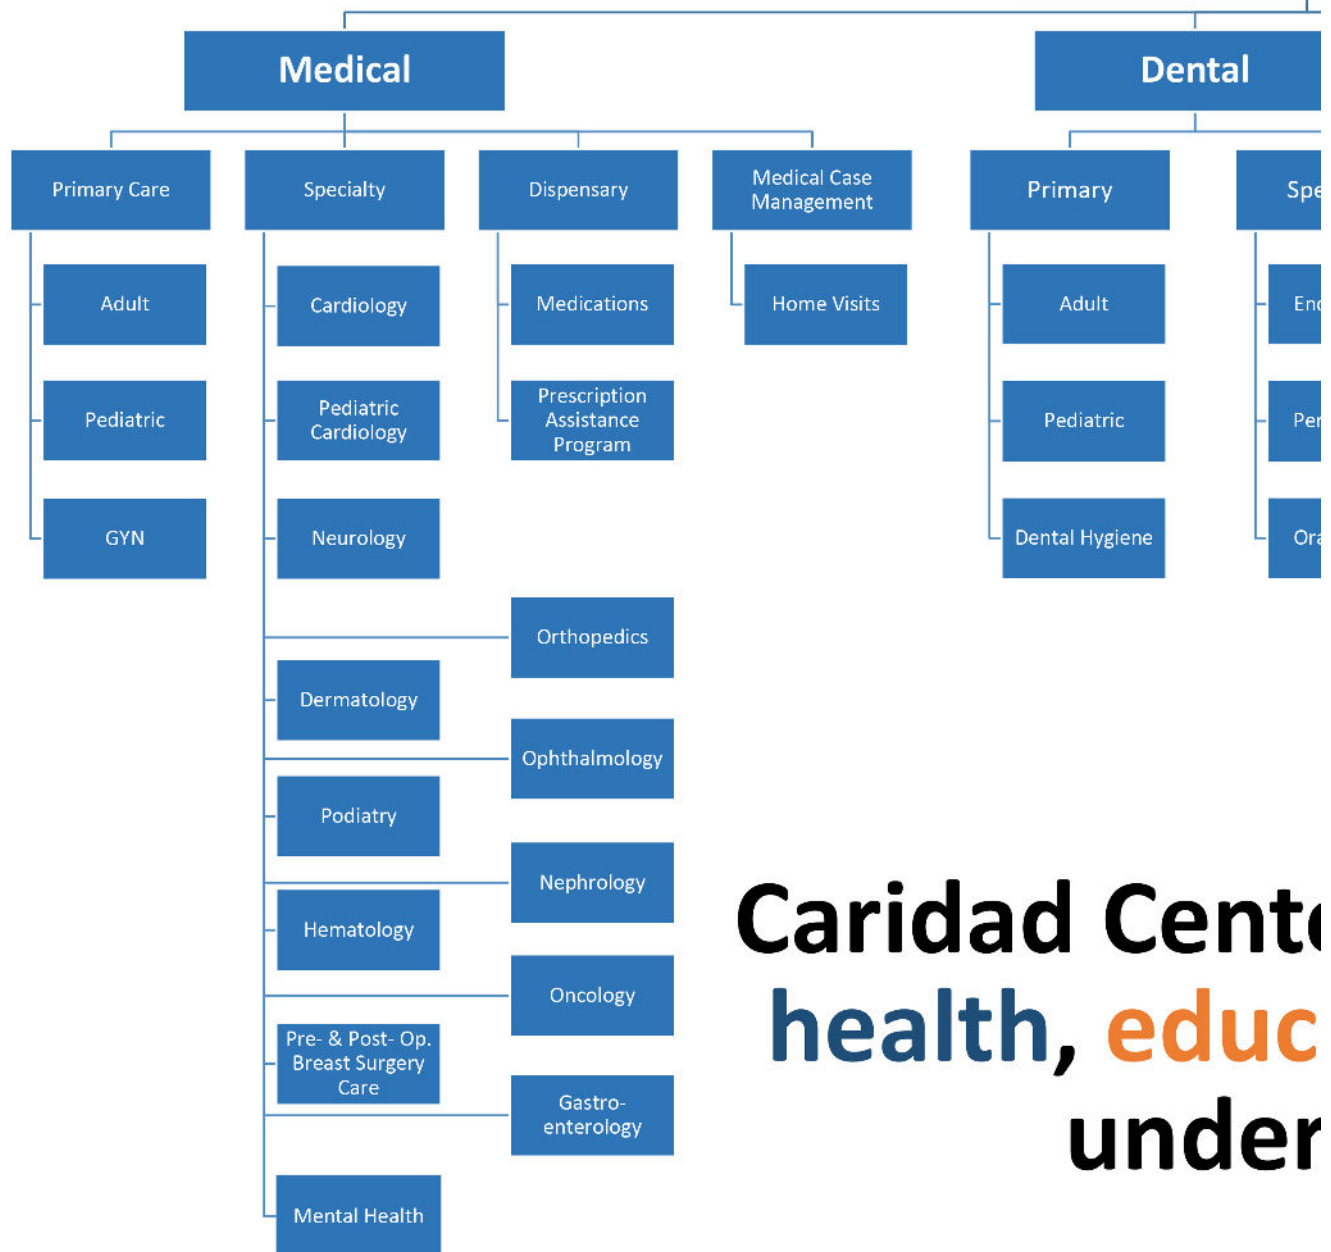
Medical

Dental

Primary Care

Specialty

Dispensary

Medical Case Management

Primary

Spe

Adult

Pediatric

GYN

Cardiology

Pediatric Cardiology

Neurology

Orthopedics

Dermatology

Ophthalmology

Podiatry

Nephrology

Hematology

Oncology

Pre- & Post- Op. Breast Surgery Care

Gastro-enterology

Mental Health

Medications

Prescription Assistance Program

Home Visits

Adult

Pediatric

Dental Hygiene

End

Per

Ora

Caridad Cent
health, educ
under